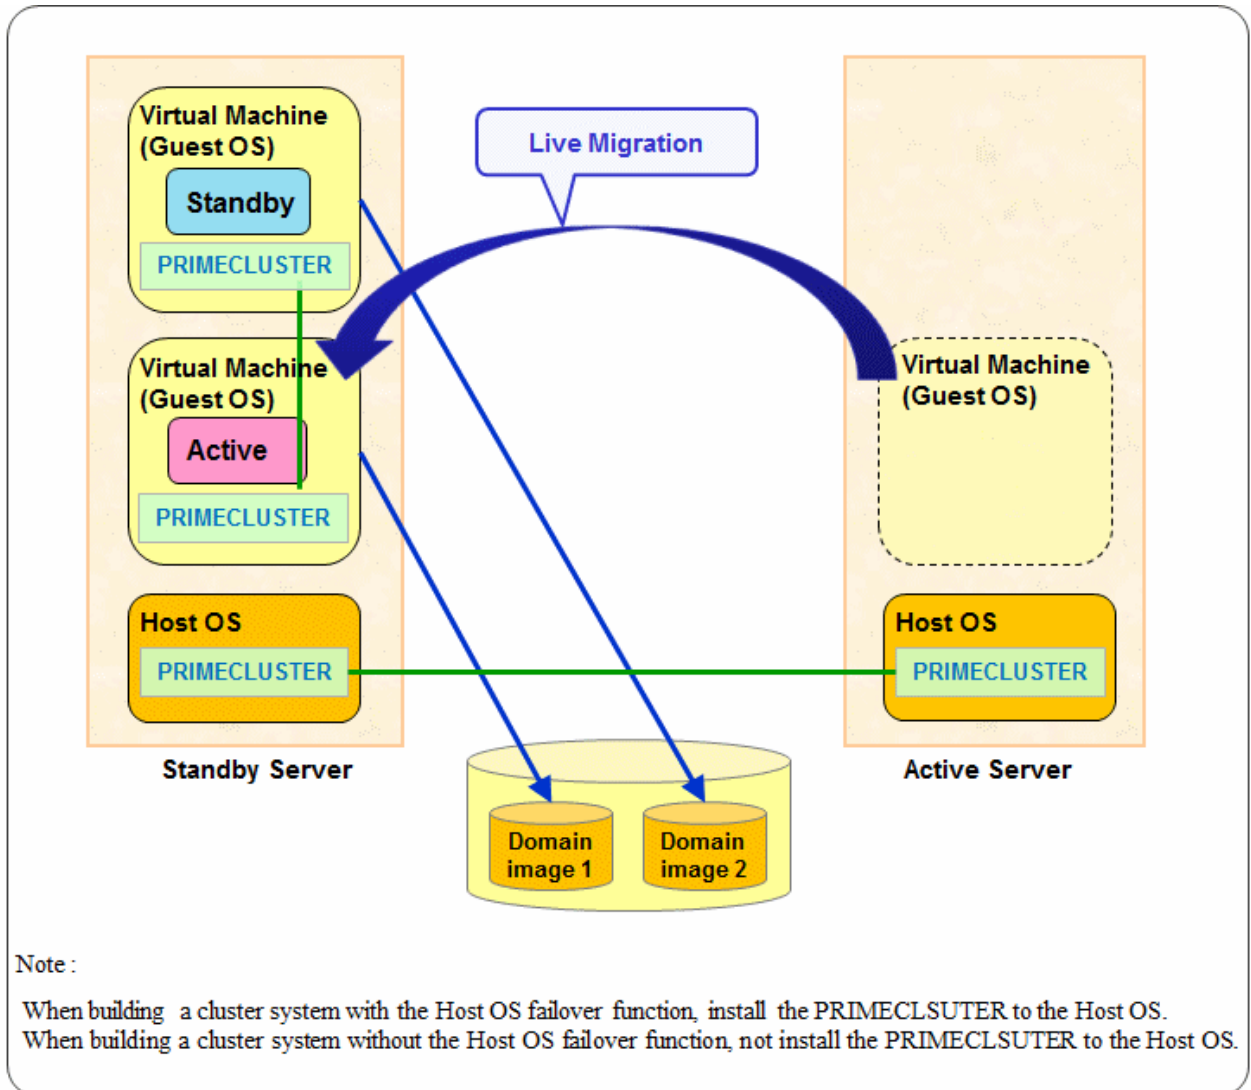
Virtual Machine (Guest OS)

Standby

PRIMECLUSTER

Live Migration

Virtual Machine (Guest OS)

Active

PRIMECLUSTER

Virtual Machine (Guest OS)

Host OS

PRIMECLUSTER

Host OS

PRIMECLUSTER

Standby Server

Active Server

Domain image 1

Domain image 2

Note :

When building a cluster system with the Host OS failover function, install the PRIMECLSUTER to the Host OS.
When building a cluster system without the Host OS failover function, not install the PRIMECLSUTER to the Host OS.